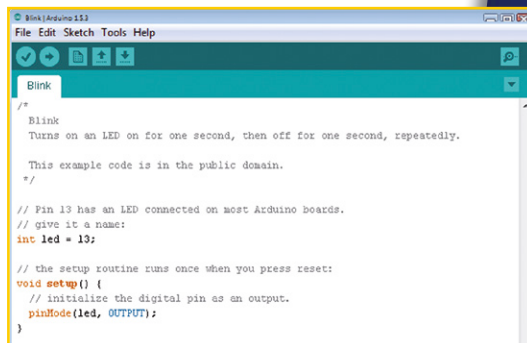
Blink | Arduino 1.5.3
File Edit Sketch Tools Help
Blink
/*
Blink
Turns on an LED on for one second, then off for one second, repeatedly.

This example code is in the public domain.
*/

// Pin 13 has an LED connected on most Arduino boards.
// give it a name:
int led = 13;

// the setup routine runs once when you press reset:
void setup() {
// initialize the digital pin as an output.
pinMode(led, OUTPUT);
}